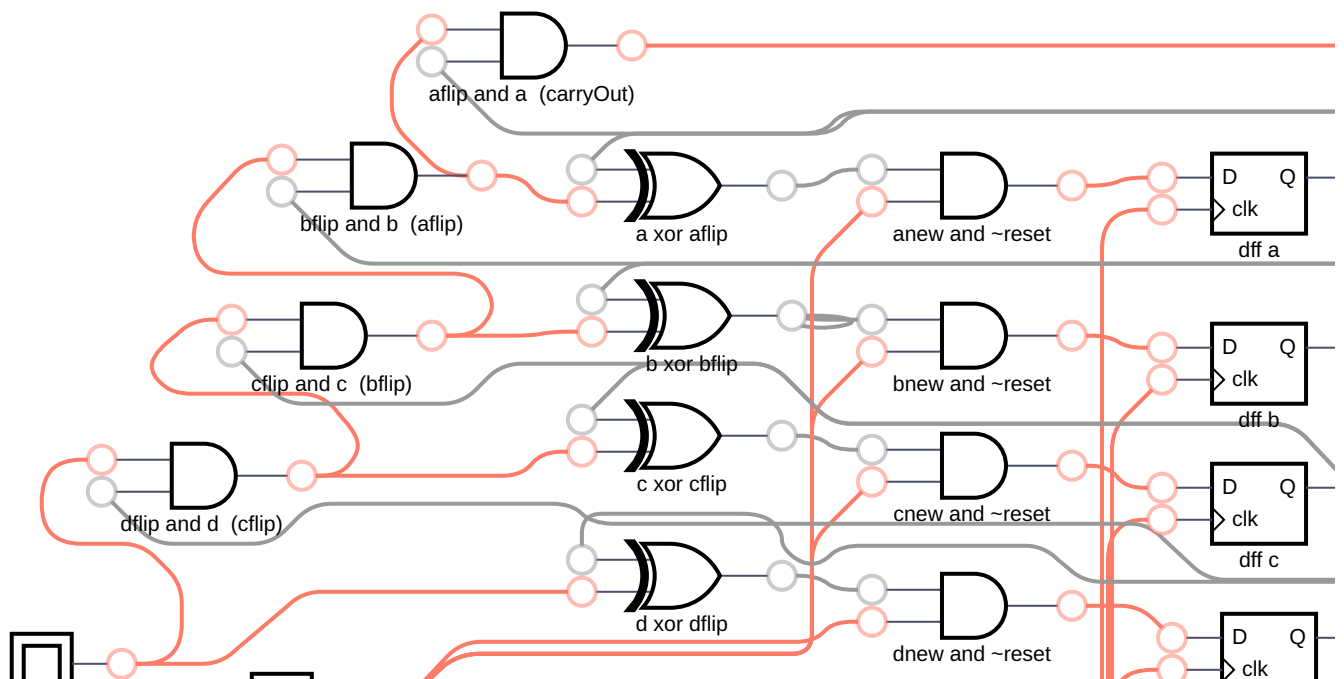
aflip and a (carryOut)

bflip and b (aflip)

a xor aflip

anew and ~reset

D Q
clk
dff a

cflip and c (bflip)

b xor bflip

bnew and ~reset

D Q
clk
dff b

dflip and d (cflip)

c xor cflip

cnew and ~reset

D Q
clk
dff c

d xor dflip

dnew and ~reset

D Q
clk